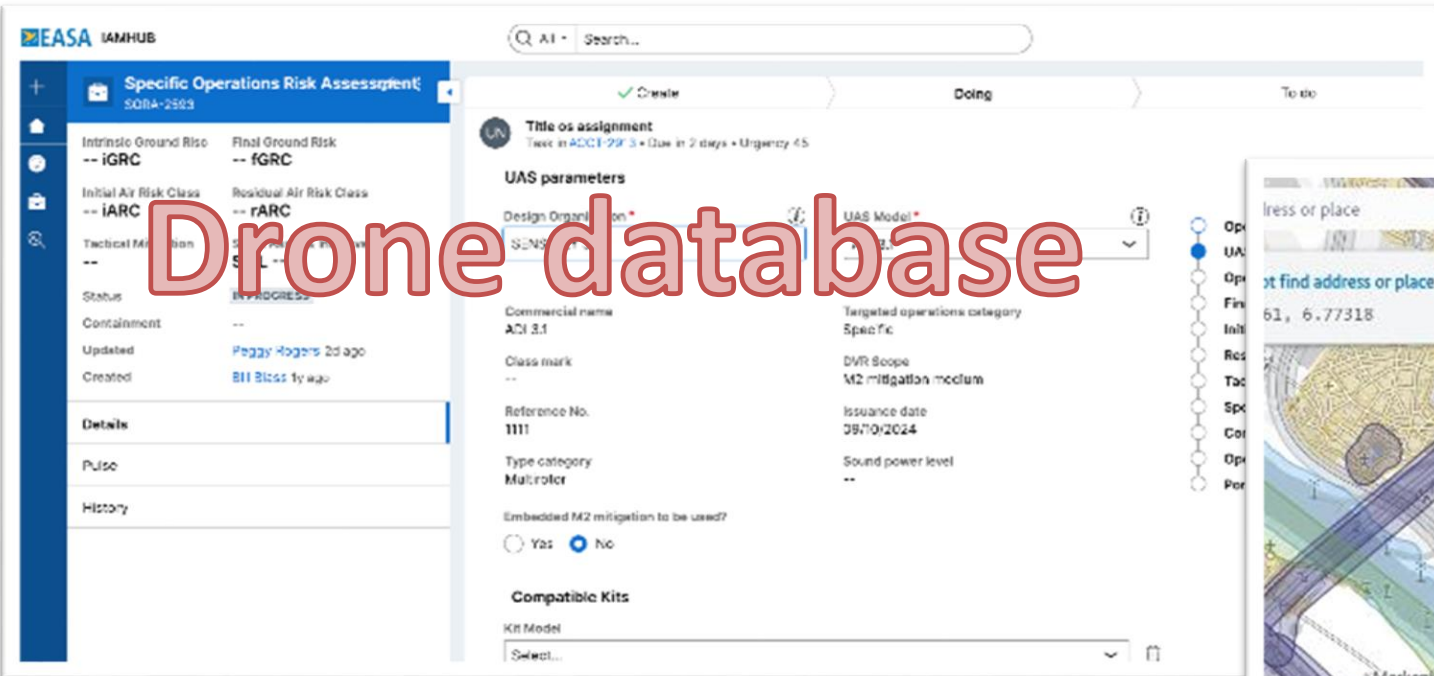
EASA IAMHUB

All Search...

Specific Operations Risk Assessment
SORA-2593

Intrinsic Ground Risk
-- iGRC

Final Ground Risk
-- fGRC

Initial Air Risk Class
-- iARC

Residual Air Risk Class
-- rARC

Tactical Mi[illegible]ion
--

S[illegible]
S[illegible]

Status IN PROGRESS
Containment --
Updated Peggy Rogers 2d ago
Created Bill Bloss 1y ago

Details
Pulse
History

✓ Create
Doing
To do

UN
Title os assignment
Task in ADCT-2973 • Due in 2 days • Urgency 45

UAS parameters

Design Organi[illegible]ion *
SENS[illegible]

UAS Model *

Drone database

Commercial name
ACI 3.1

Targeted operations category
Specific

Class mark
--

DVR Scope
M2 mitigation medium

Reference No.
1111

Issuance date
09/10/2024

Type category
Multirotor

Sound power level
--

Embedded M2 mitigation to be used?
Yes No

Compatible Kits
Kit Model
Select...

Op
UA
Op
Fin
Init
Res
Tac
Spe
Cor
Op
Por

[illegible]ress or place
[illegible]t find address or place
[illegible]61, 6.77318